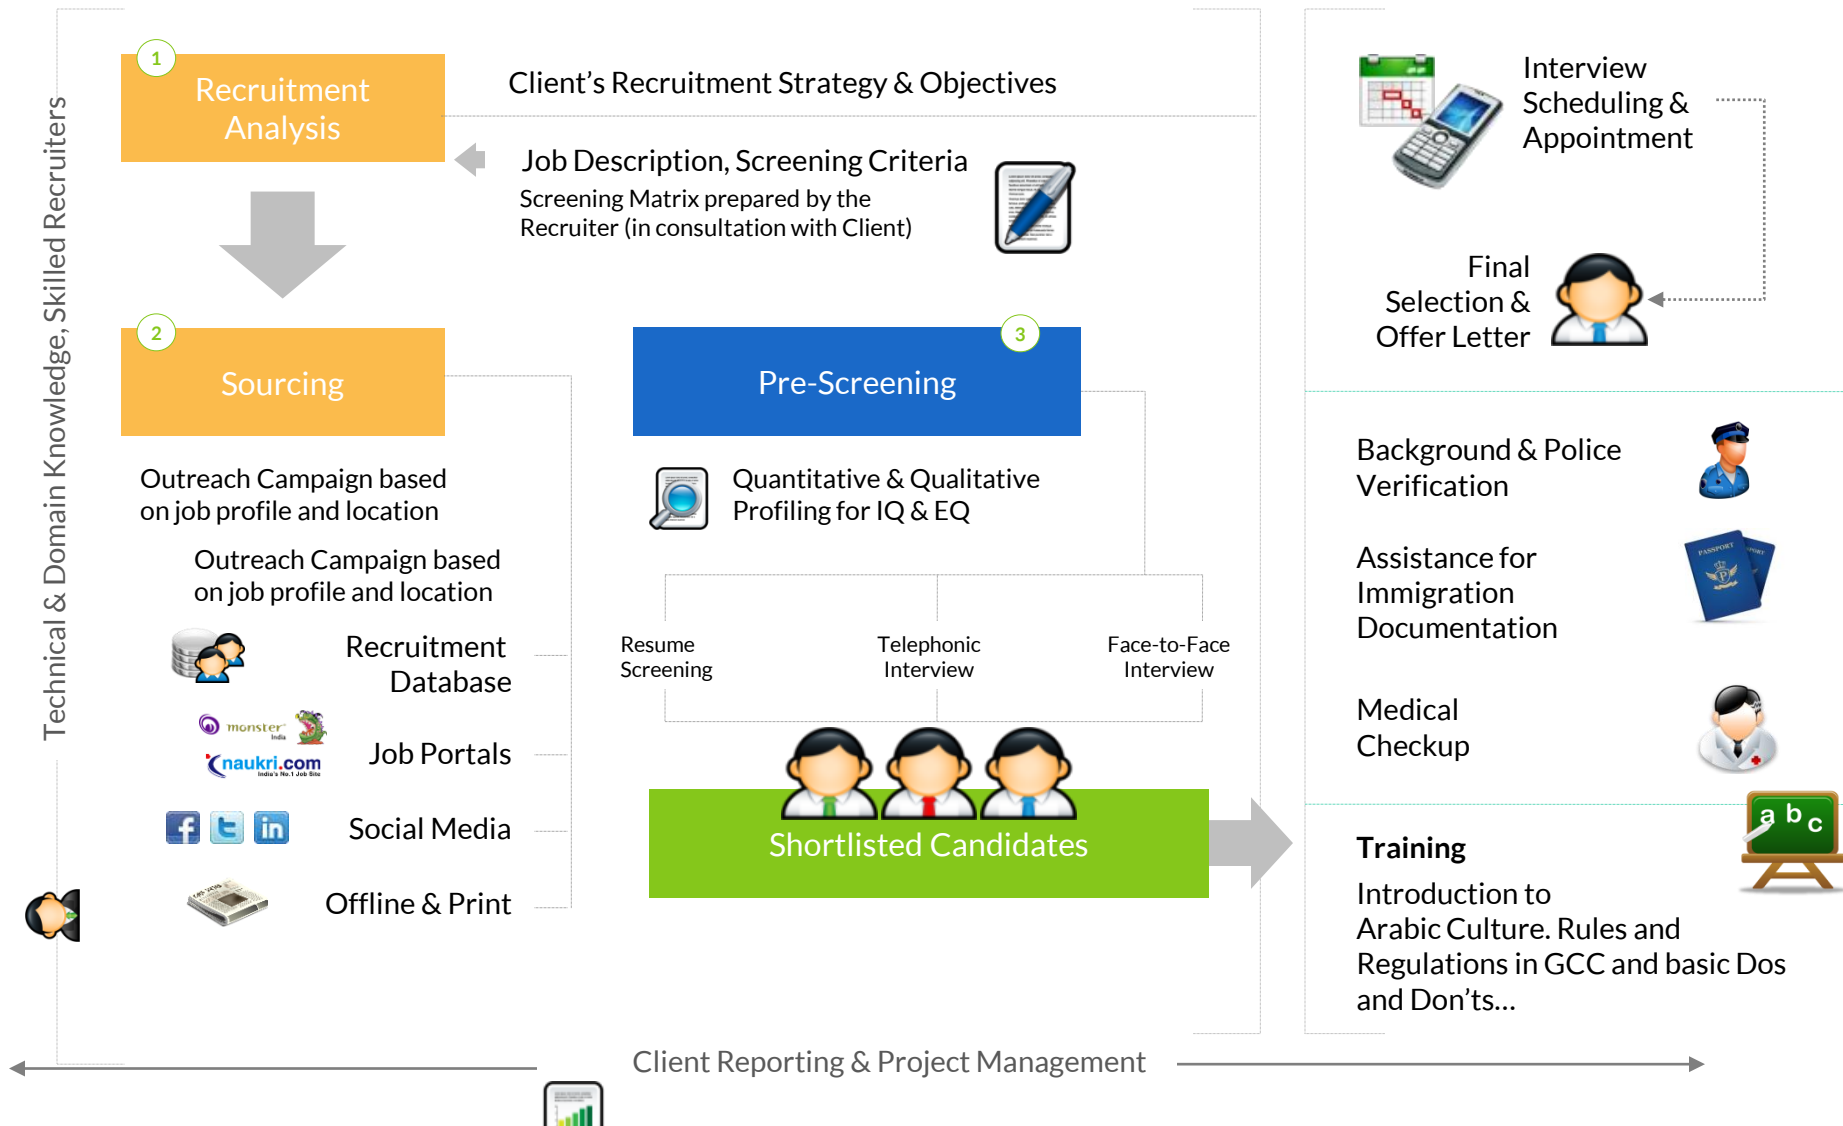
Technical & Domain Knowledge, Skilled Recruiters

1

Recruitment Analysis

Client's Recruitment Strategy & Objectives

Job Description, Screening Criteria

Screening Matrix prepared by the Recruiter (in consultation with Client)

2

Sourcing

Outreach Campaign based on job profile and location

Outreach Campaign based on job profile and location

Recruitment Database

monster India

naukri.com India's No.1 Job Site

Job Portals

Social Media

Offline & Print

3

Pre-Screening

Quantitative & Qualitative Profiling for IQ & EQ

Resume Screening

Telephonic Interview

Face-to-Face Interview

Shortlisted Candidates

Interview Scheduling & Appointment

Final Selection & Offer Letter

Background & Police Verification

Assistance for Immigration Documentation

PASSPORT

Medical Checkup

a b c

Training

Introduction to Arabic Culture. Rules and Regulations in GCC and basic Dos and Don'ts…

Client Reporting & Project Management